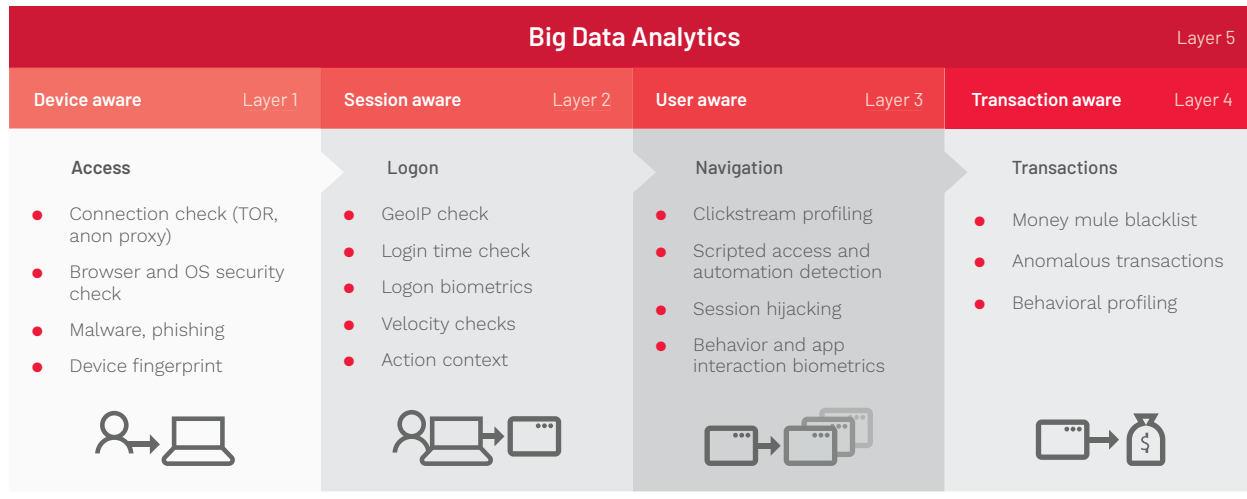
Big Data Analytics

Layer 5

Device aware Layer 1

Access

- Connection check (TOR, anon proxy)
- Browser and OS security check
- Malware, phishing
- Device fingerprint

Session aware Layer 2

Logon

- GeoIP check
- Login time check
- Logon biometrics
- Velocity checks
- Action context

User aware Layer 3

Navigation

- Clickstream profiling
- Scripted access and automation detection
- Session hijacking
- Behavior and app interaction biometrics

Transaction aware Layer 4

Transactions

- Money mule blacklist
- Anomalous transactions
- Behavioral profiling

$